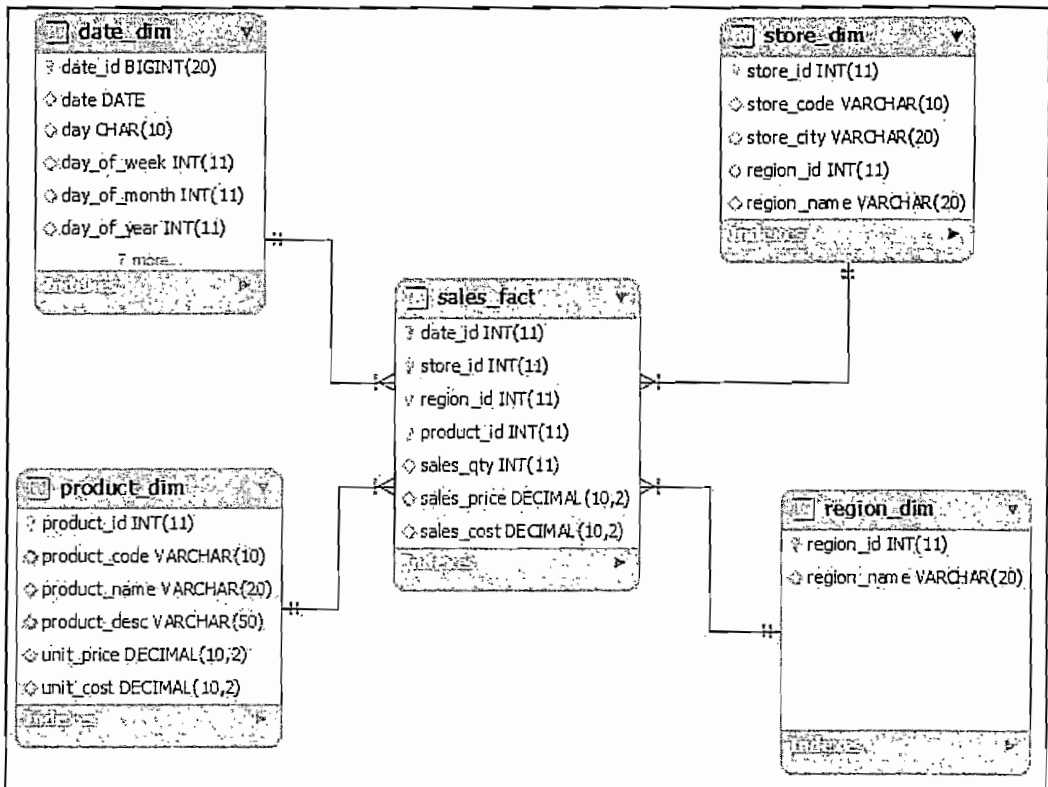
date_dim
date_id BIGINT(20)
date DATE
day CHAR(10)
day_of_week INT(11)
day_of_month INT(11)
day_of_year INT(11)
7 more...
Indexes

store_dim
store_id INT(11)
store_code VARCHAR(10)
store_city VARCHAR(20)
region_id INT(11)
region_name VARCHAR(20)
Indexes

sales_fact
date_id INT(11)
store_id INT(11)
region_id INT(11)
product_id INT(11)
sales_qty INT(11)
sales_price DECIMAL(10,2)
sales_cost DECIMAL(10,2)
Indexes

product_dim
product_id INT(11)
product_code VARCHAR(10)
product_name VARCHAR(20)
product_desc VARCHAR(50)
unit_price DECIMAL(10,2)
unit_cost DECIMAL(10,2)
Indexes

region_dim
region_id INT(11)
region_name VARCHAR(20)
Indexes